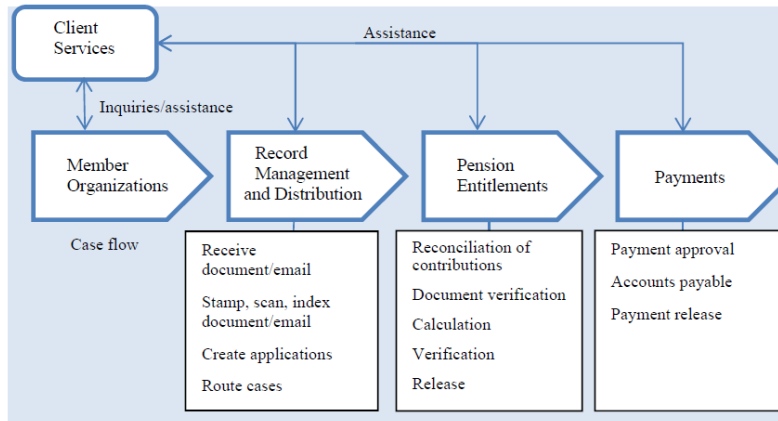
Client Services

Assistance

Inquiries/assistance

Member Organizations

Record Management and Distribution

Pension Entitlements

Payments

Case flow

Receive document/email

Stamp, scan, index document/email

Create applications

Route cases

Reconciliation of contributions

Document verification

Calculation

Verification

Release

Payment approval

Accounts payable

Payment release